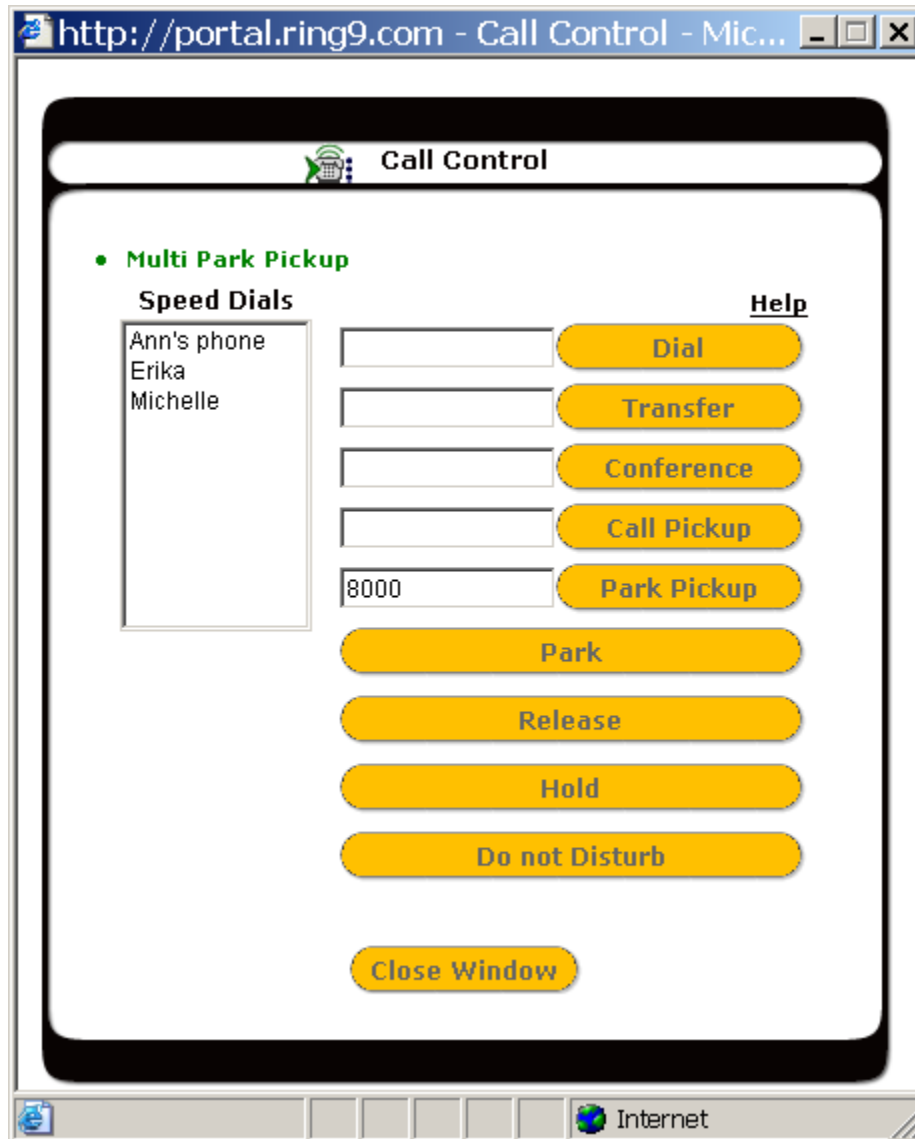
http://portal.ring9.com - Call Control - Mic...

Call Control

• Multi Park Pickup

Speed Dials

Help

Ann's phone
Erika
Michelle

Dial

Transfer

Conference

Call Pickup

8000

Park Pickup

Park

Release

Hold

Do not Disturb

Close Window

Internet